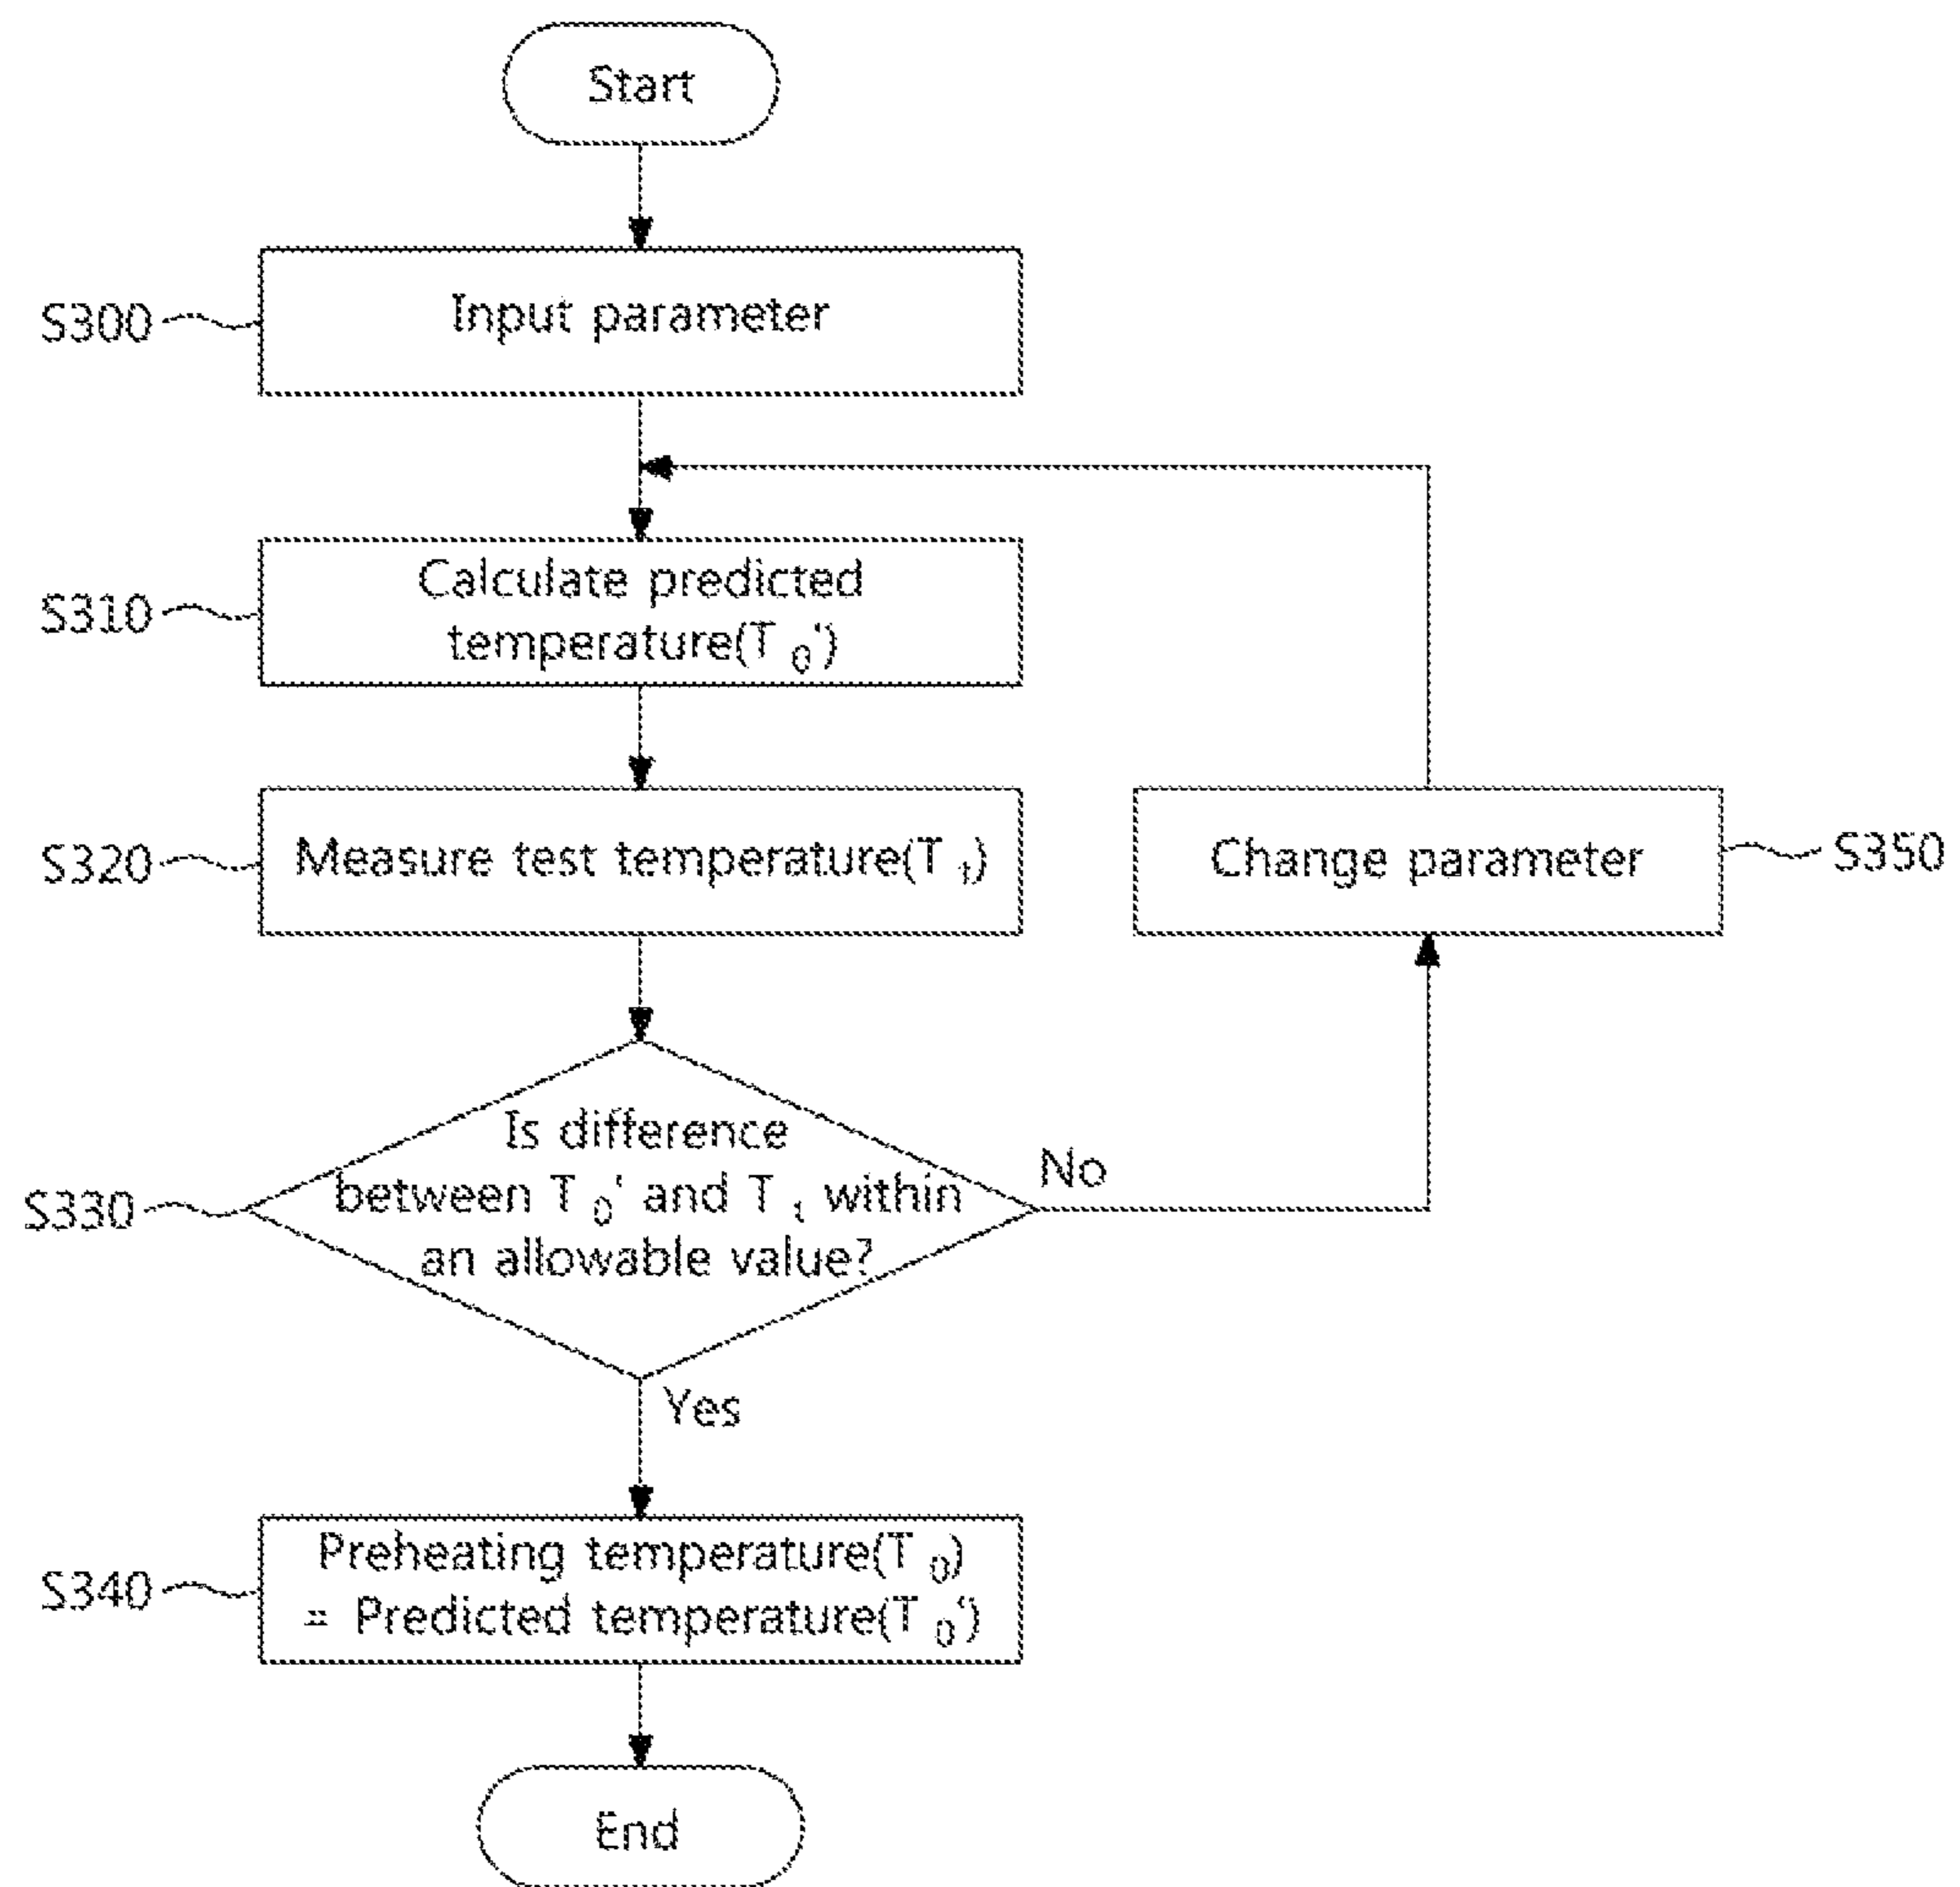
Start

S300 Input parameter

S310 Calculate predicted temperature($T_0$')

S320 Measure test temperature($T_1$)

S350 Change parameter

S330 Is difference between $T_0$' and $T_1$ within an allowable value?

No

Yes

S340 Preheating temperature($T_0$) = Predicted temperature($T_0$')

End